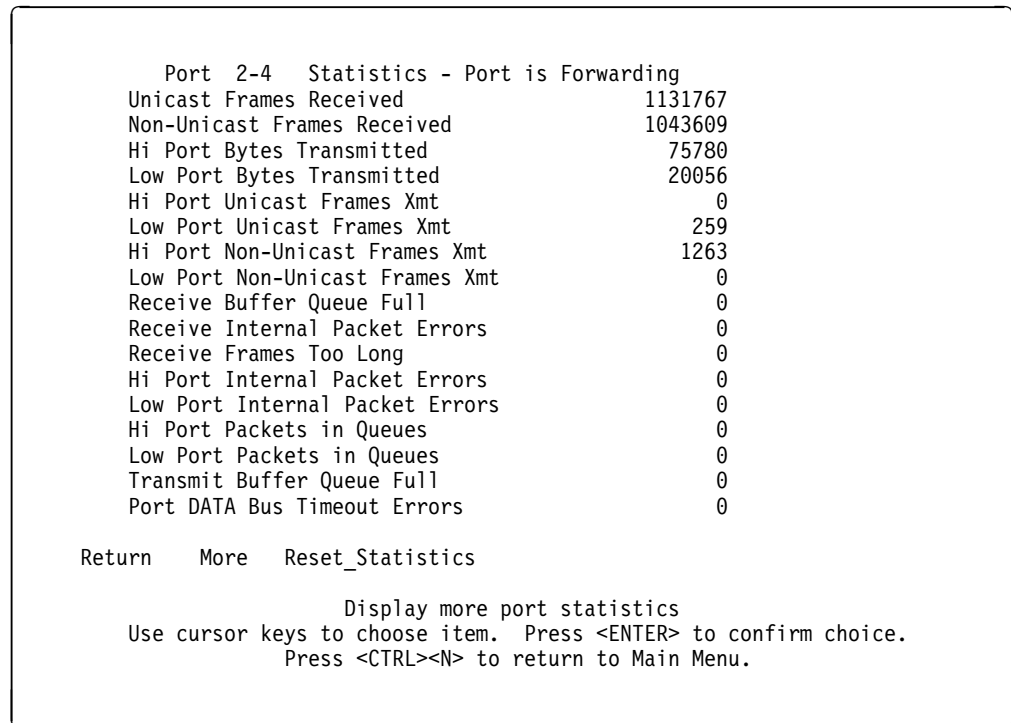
Port 2-4 Statistics - Port is Forwarding

| | |
|---|---|
| Unicast Frames Received | 1131767 |
| Non-Unicast Frames Received | 1043609 |
| Hi Port Bytes Transmitted | 75780 |
| Low Port Bytes Transmitted | 20056 |
| Hi Port Unicast Frames Xmt | 0 |
| Low Port Unicast Frames Xmt | 259 |
| Hi Port Non-Unicast Frames Xmt | 1263 |
| Low Port Non-Unicast Frames Xmt | 0 |
| Receive Buffer Queue Full | 0 |
| Receive Internal Packet Errors | 0 |
| Receive Frames Too Long | 0 |
| Hi Port Internal Packet Errors | 0 |
| Low Port Internal Packet Errors | 0 |
| Hi Port Packets in Queues | 0 |
| Low Port Packets in Queues | 0 |
| Transmit Buffer Queue Full | 0 |
| Port DATA Bus Timeout Errors | 0 |

Return More Reset_Statistics

Display more port statistics
Use cursor keys to choose item. Press <ENTER> to confirm choice.
Press <CTRL><N> to return to Main Menu.